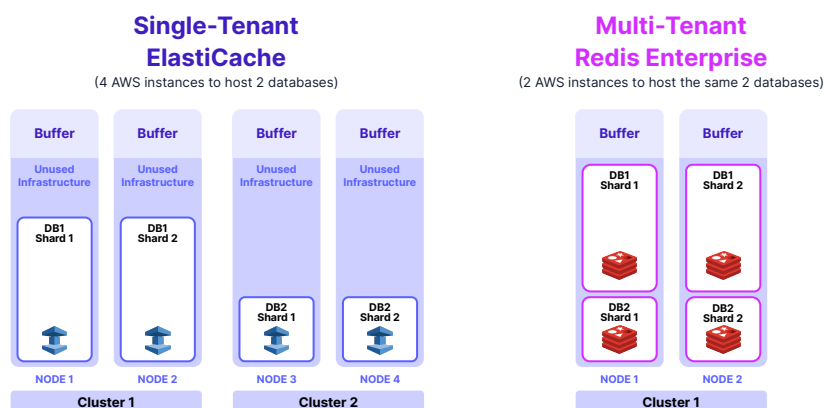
Single-Tenant ElastiCache
(4 AWS instances to host 2 databases)

Buffer
Unused Infrastructure
DB1 Shard 1
NODE 1

Buffer
Unused Infrastructure
DB1 Shard 2
NODE 2

Cluster 1

Buffer
Unused Infrastructure
DB2 Shard 1
NODE 3

Buffer
Unused Infrastructure
DB2 Shard 2
NODE 4

Cluster 2

Multi-Tenant Redis Enterprise
(2 AWS instances to host the same 2 databases)

Buffer
DB1 Shard 1
DB2 Shard 1
NODE 1

Buffer
DB1 Shard 2
DB2 Shard 2
NODE 2

Cluster 1